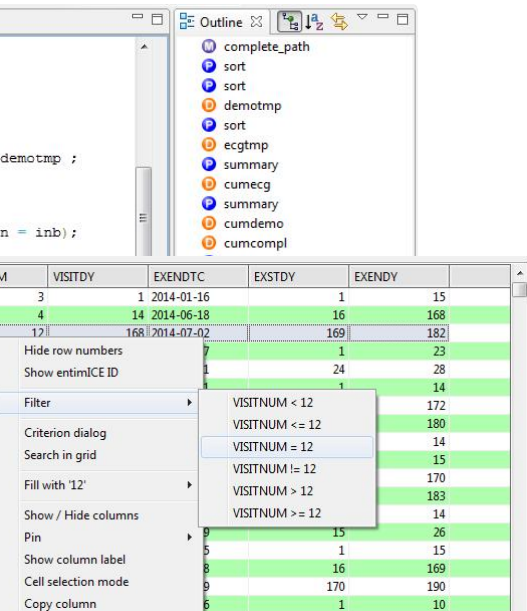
demotmp ;

n = inb);

Outline

complete_path
sort
sort
demotmp
sort
ecgtmp
summary
cumecg
summary
cumdemo
cumcompl

| M | VISITDY | EXENDTC | EXSTDY | EXENDY |
|---|---|---|---|---|
| 3 | 1 | 2014-01-16 | 1 | 15 |
| 4 | 14 | 2014-06-18 | 16 | 168 |
| 12 | 168 | 2014-07-02 | 169 | 182 |
| | | 7 | 1 | 23 |
| | | 1 | 24 | 28 |
| | | 1 | 1 | 14 |
| | | | | 172 |
| | | | | 180 |
| | | | | 14 |
| | | | | 15 |
| | | | | 170 |
| | | | | 183 |
| | | | | 14 |
| | | 9 | 15 | 26 |
| | | 5 | 1 | 15 |
| | | 8 | 16 | 169 |
| | | 9 | 170 | 190 |
| | | 6 | 1 | 10 |

Hide row numbers
Show entimICE ID
Filter
Criterion dialog
Search in grid
Fill with '12'
Show / Hide columns
Pin
Show column label
Cell selection mode
Copy column

VISITNUM < 12
VISITNUM <= 12
VISITNUM = 12
VISITNUM != 12
VISITNUM > 12
VISITNUM >= 12